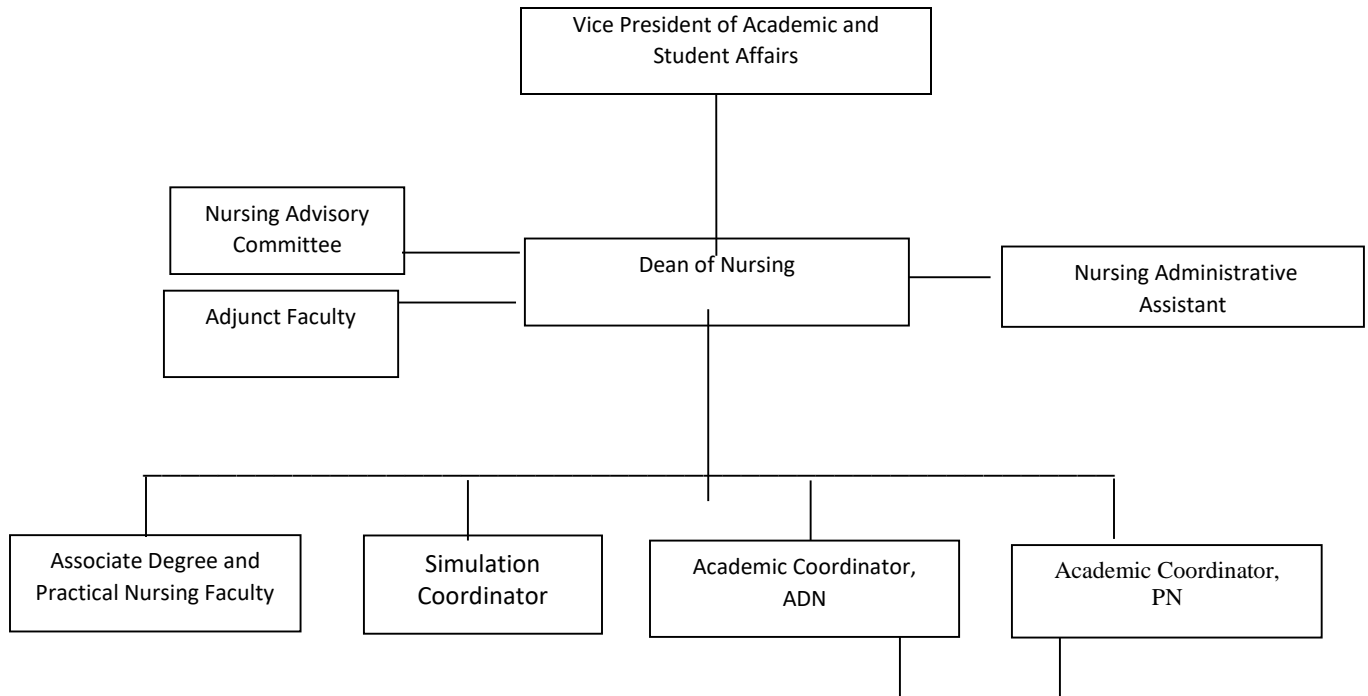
Vice President of Academic and Student Affairs

Nursing Advisory Committee

Adjunct Faculty

Dean of Nursing

Nursing Administrative Assistant

Associate Degree and Practical Nursing Faculty

Simulation Coordinator

Academic Coordinator, ADN

Academic Coordinator, PN